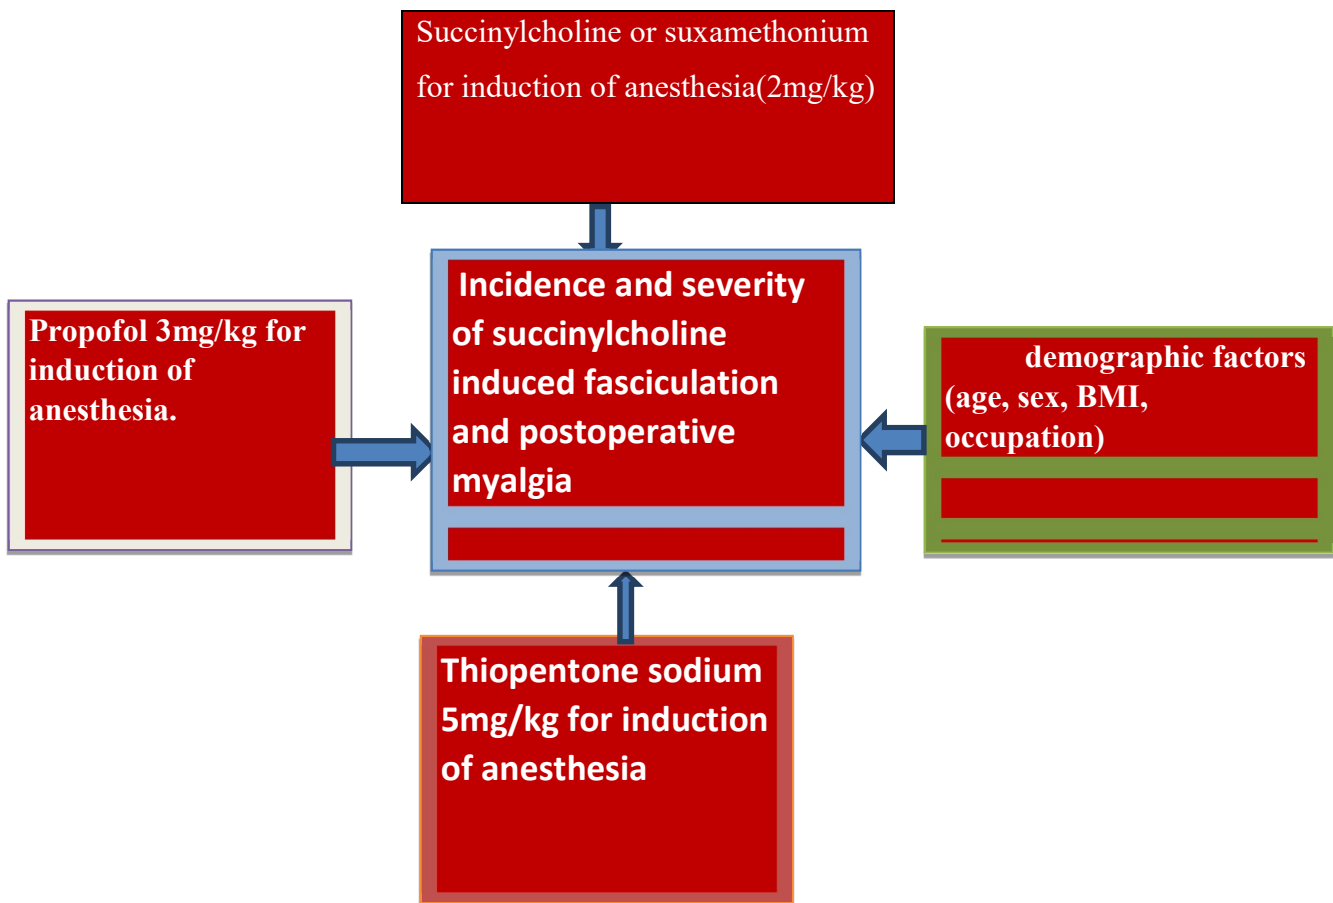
Succinylcholine or suxamethonium for induction of anesthesia(2mg/kg)

Propofol 3mg/kg for induction of anesthesia.

Incidence and severity of succinylcholine induced fasciculation and postoperative myalgia

demographic factors (age, sex, BMI, occupation)

Thiopentone sodium 5mg/kg for induction of anesthesia